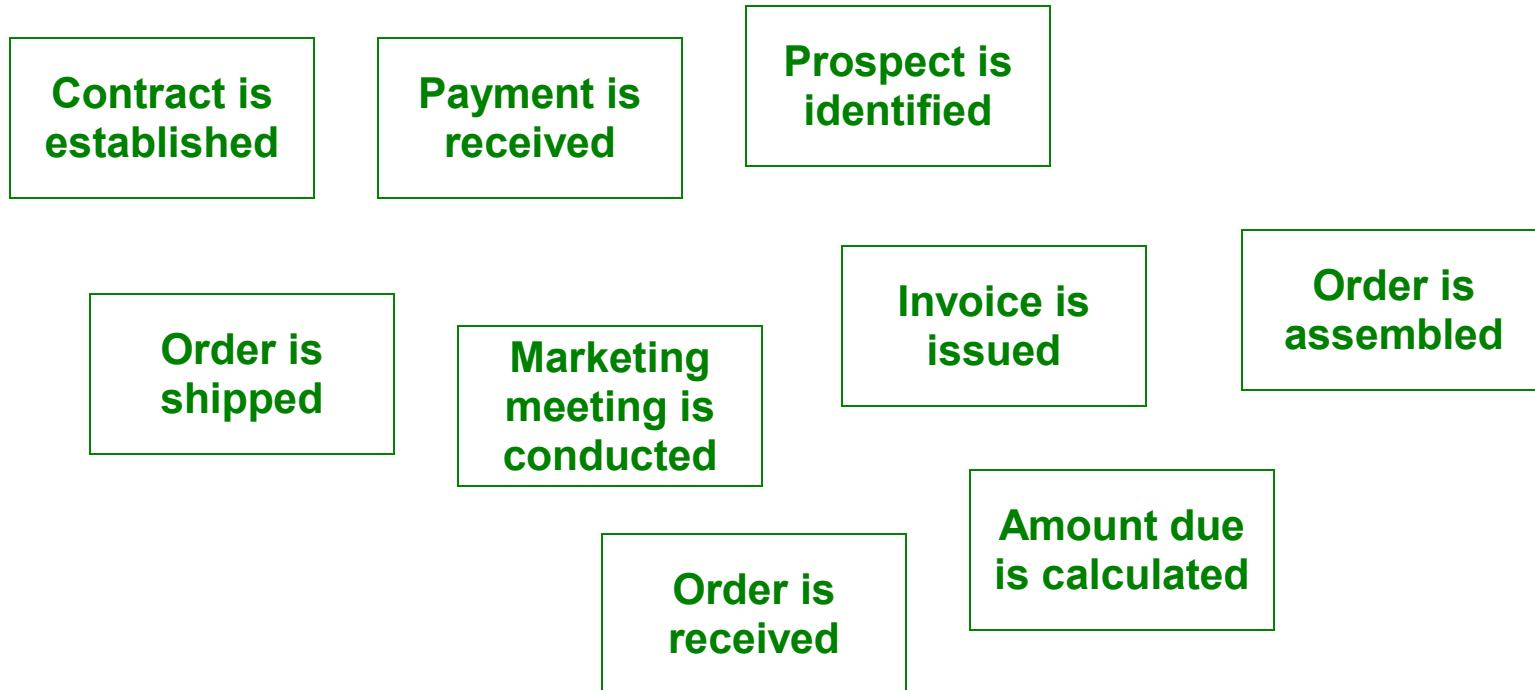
Contract is established

Payment is received

Prospect is identified

Order is shipped

Marketing meeting is conducted

Invoice is issued

Order is assembled

Amount due is calculated

Order is received